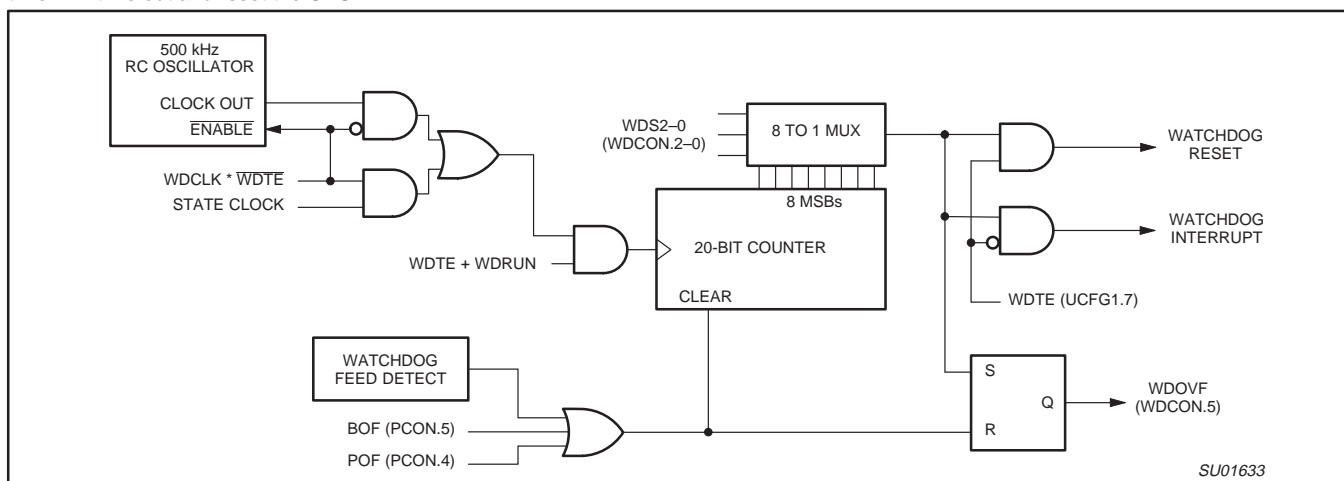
500 kHz
RC OSCILLATOR

CLOCK OUT

$\overline{\text{ENABLE}}$

WDCLK * $\overline{\text{WDTE}}$

STATE CLOCK

WDS2–0
(WDCON.2–0)

8 TO 1 MUX

8 MSBs

20-BIT COUNTER

CLEAR

WDTE + WDRUN

WATCHDOG
RESET

WATCHDOG
INTERRUPT

WDTE (UCFG1.7)

WATCHDOG
FEED DETECT

BOF (PCON.5)

POF (PCON.4)

S

Q

R

WDOVF
(WDCON.5)

SU01633